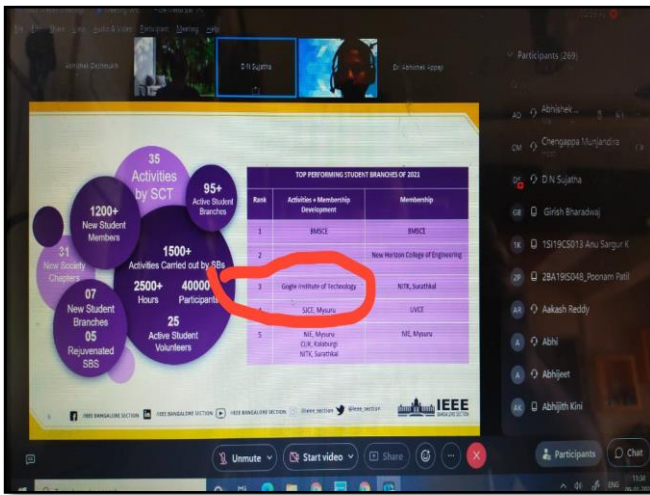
File Edit Share View Audio & Video Participant Meeting Help

Abhishek Dalmiash    D N Sujatha    Dr Abhishek Appaji

35 Activities by SCT

95+ Active Student Branches

1200+ New Student Members

31 New Society Chapters

1500+ Activities Carried out by SBs

2500+ Hours

40000 Participants

07 New Student Branches

05 Rejuvenated SBS

25 Active Student Volunteers

TOP PERFORMING STUDENT BRANCHES OF 2021

| Rank | Activities + Membership Development | Membership |
|---|---|---|
| 1 | BMSCE | BMSCE |
| 2 | | New Horizon College of Engineering |
| 3 | Gogte Institute of Technology | NITK, Surathkal |
| 4 | SJCE, Mysuru | UVCE |
| 5 | NIE, Mysuru CUK, Kalaburgi NITK, Surathkal | NIE, Mysuru |

IEEE BANGALORE SECTION    IEEE BANGALORE SECTION    IEEE BANGALORE SECTION    @ieee_section    @ieee_section    IEEE BANGALORE SECTION

Participants (269)

AD Abhishek ...

CM Chengappa Munjandira

DS D N Sujatha

GB Girish Bharadwaj

1K 1SI19CS013 Anu Sargur K

2P 2BA19IS048_Poonam Patil

AR Aakash Reddy

A Abhi

A Abhijeet

AK Abhijith Kini

Unmute    Start video    Share    Participants    Chat